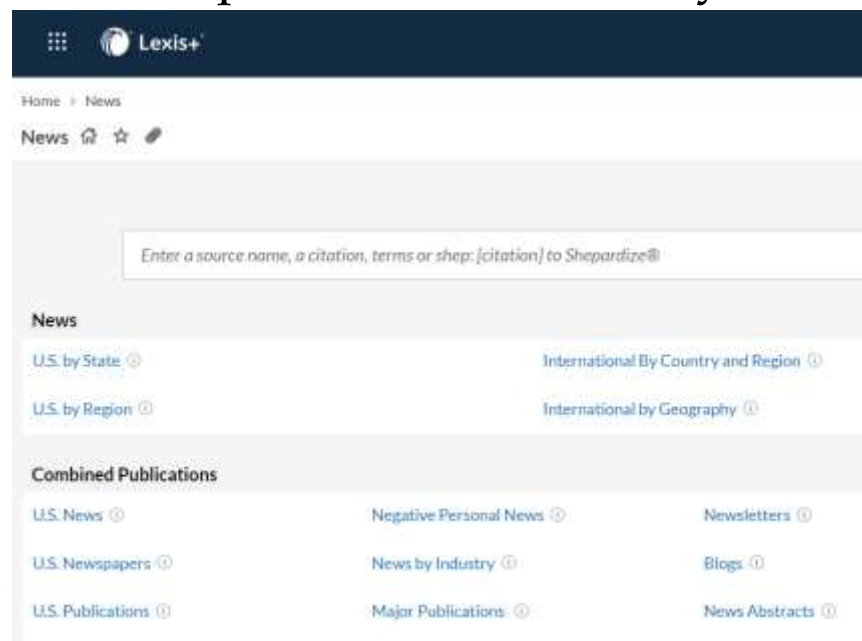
Lexis+

Home > News

News

Enter a source name, a citation, terms or shep: [citation] to Shepardize®

News

U.S. by State

International By Country and Region

U.S. by Region

International by Geography

Combined Publications

U.S. News

Negative Personal News

Newsletters

U.S. Newspapers

News by Industry

Blogs

U.S. Publications

Major Publications

News Abstracts